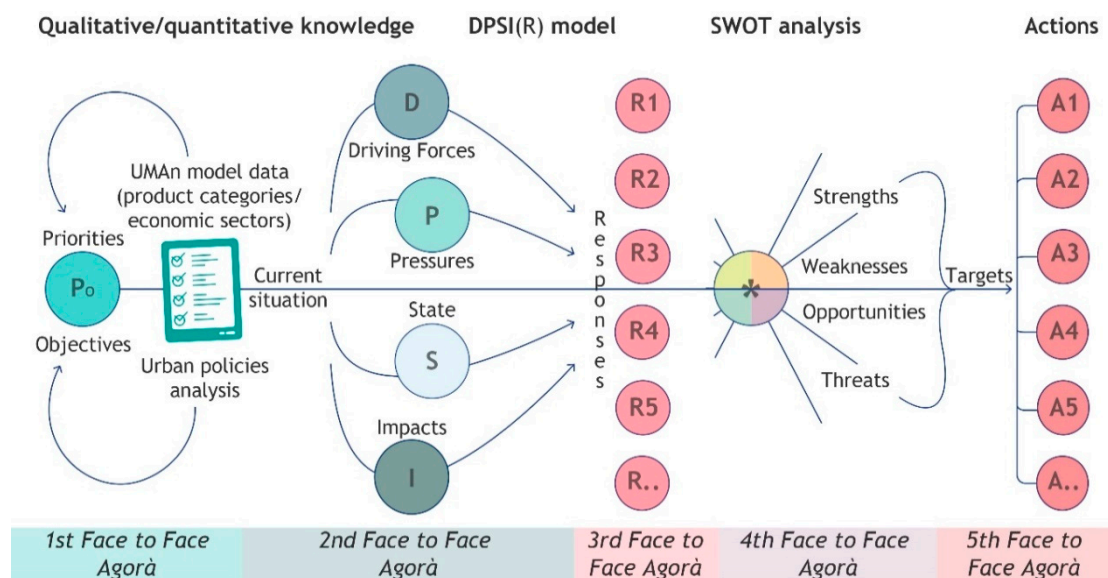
Qualitative/quantitative knowledge

DPSI(R) model

SWOT analysis

Actions

UMAn model data (product categories/ economic sectors)

Priorities

P₀

Objectives

Current situation

Urban policies analysis

D

Driving Forces

P

Pressures

State

S

Impacts

I

Responses

R1

R2

R3

R4

R5

R..

Strengths

Weaknesses

Opportunities

Threats

Targets

A1

A2

A3

A4

A5

A..

1st Face to Face Agorà

2nd Face to Face Agorà

3rd Face to Face Agorà

4th Face to Face Agorà

5th Face to Face Agorà